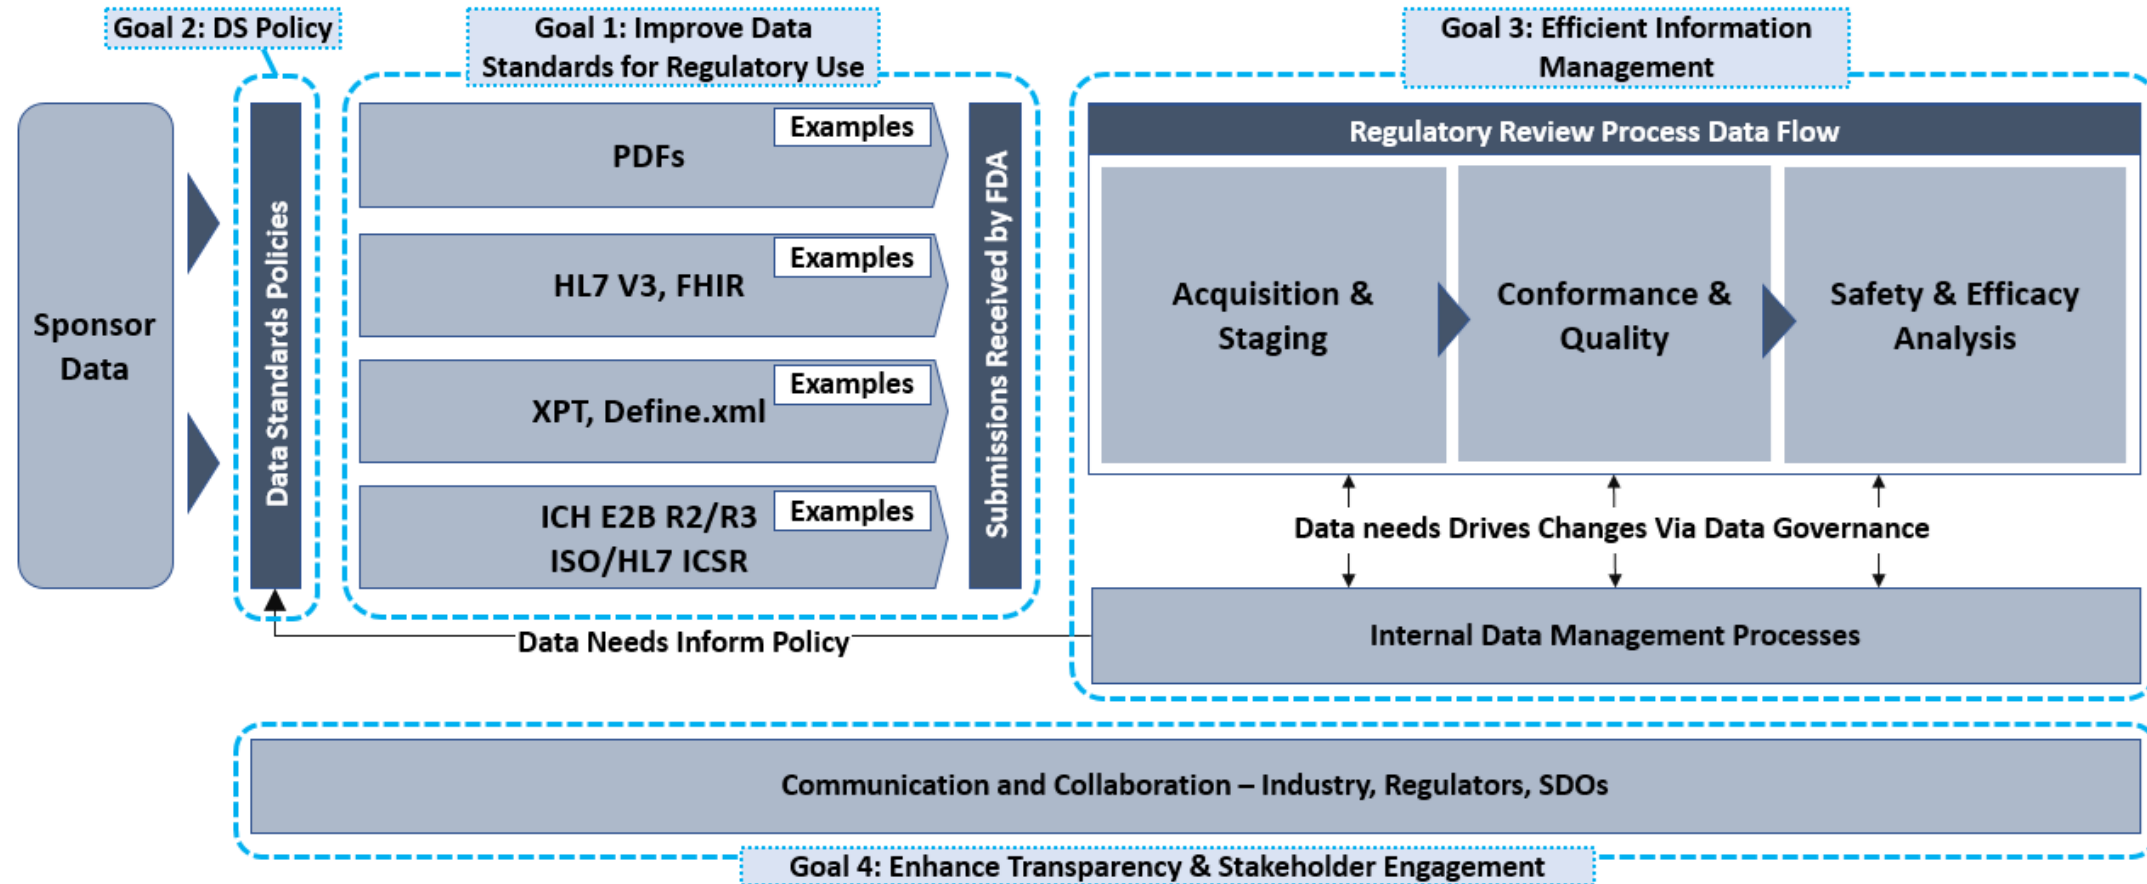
Goal 2: DS Policy

Goal 1: Improve Data Standards for Regulatory Use

Goal 3: Efficient Information Management

Sponsor Data

Data Standards Policies

PDFs
Examples

HL7 V3, FHIR
Examples

XPT, Define.xml
Examples

ICH E2B R2/R3 ISO/HL7 ICSR
Examples

Submissions Received by FDA

Regulatory Review Process Data Flow

Acquisition & Staging

Conformance & Quality

Safety & Efficacy Analysis

Data needs Drives Changes Via Data Governance

Internal Data Management Processes

Data Needs Inform Policy

Communication and Collaboration – Industry, Regulators, SDOs

Goal 4: Enhance Transparency & Stakeholder Engagement